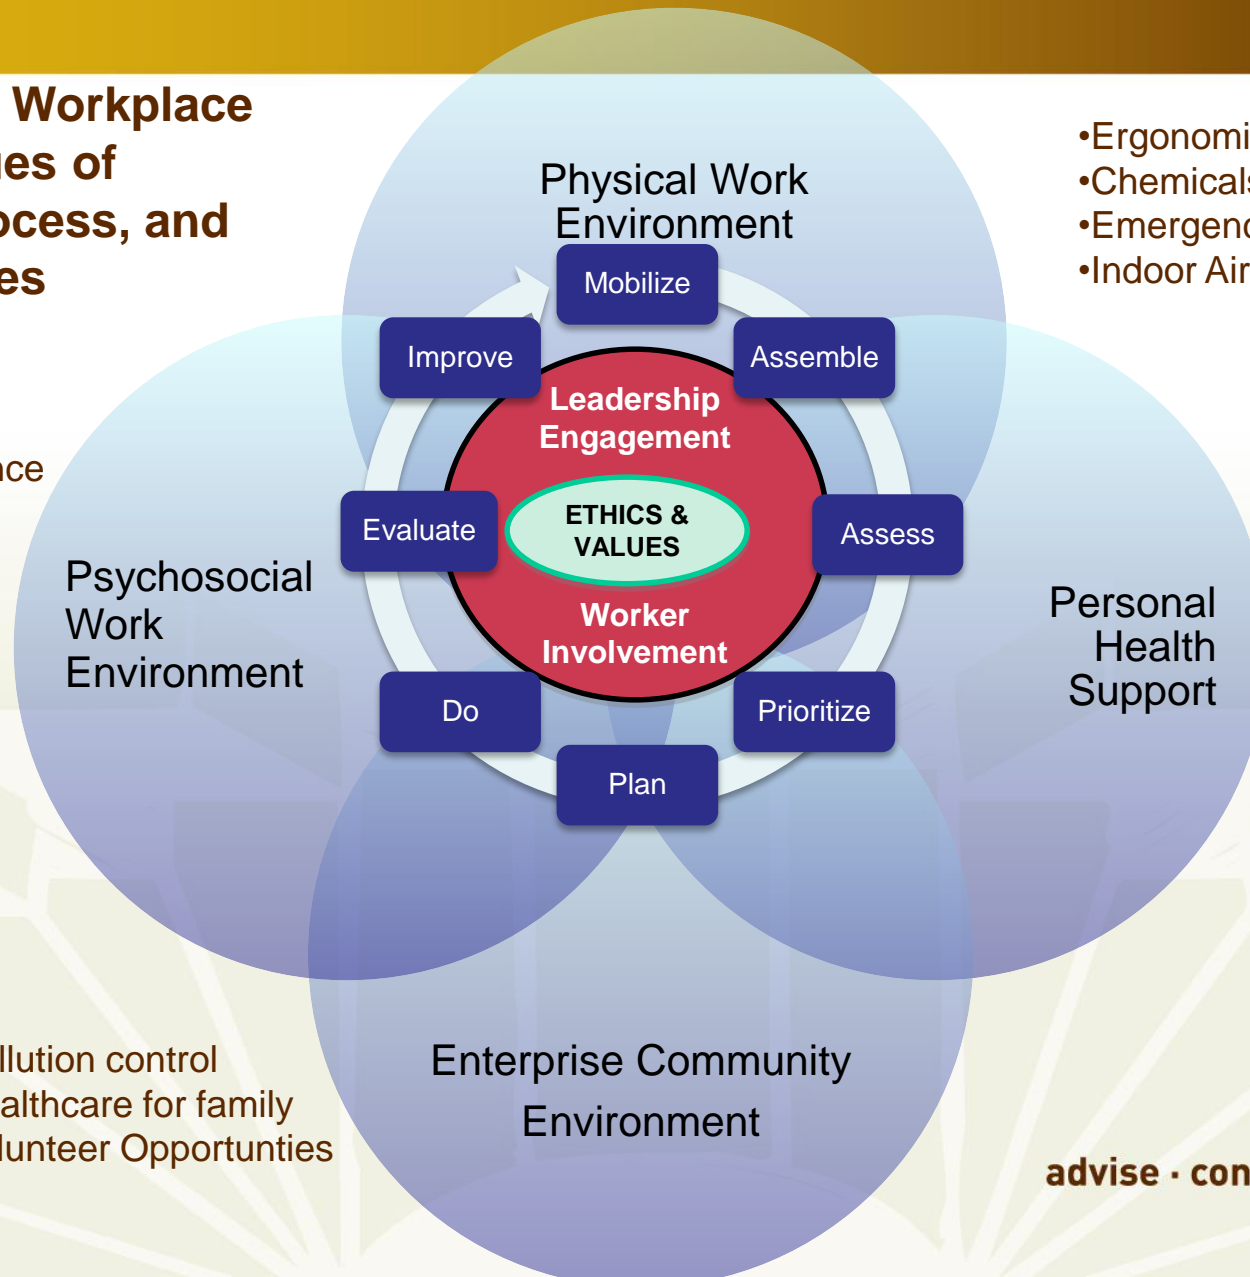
Workplace
es of
ocess, and
es

•Ergonomi
•Chemicals
•Emergenc
•Indoor Air

Physical Work Environment

Mobilize
Assemble
Assess
Prioritize
Plan
Do
Evaluate
Improve

Leadership Engagement

ETHICS & VALUES

Worker Involvement

ce

Psychosocial Work Environment

Personal Health Support

llution control
althcare for family
lunteer Opportunties

Enterprise Community Environment

advise · con